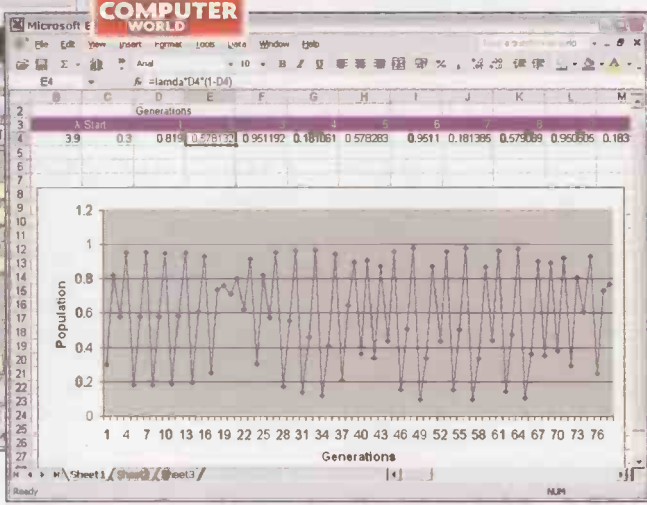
COMPUTER WORLD

Microsoft E

File Edit View Insert Format Tools Data Window Help

Arial 10 B I U

E4 fx =lamda*D4*(1-D4)

| | B | C | D | E | F | G | H | I | J | K | L | M |
|---|---|---|---|---|---|---|---|---|---|---|---|---|
| 2 | | | Generations | | | | | | | | | |
| 3 | λ | Start | | 1 | | | 4 | 5 | 6 | 7 | 8 | |
| 4 | 3.9 | 0.3 | 0.819 | 0.578132 | 0.951192 | 0.181061 | 0.578283 | 0.9511 | 0.181385 | 0.579089 | 0.950605 | 0.183 |

1.2
1
0.8
0.6
0.4
0.2
0

Population

1 4 7 10 13 16 19 22 25 28 31 34 37 40 43 46 49 52 55 58 61 64 67 70 73 76

Generations

Sheet1 Sheet2 Sheet3

Ready

NUM